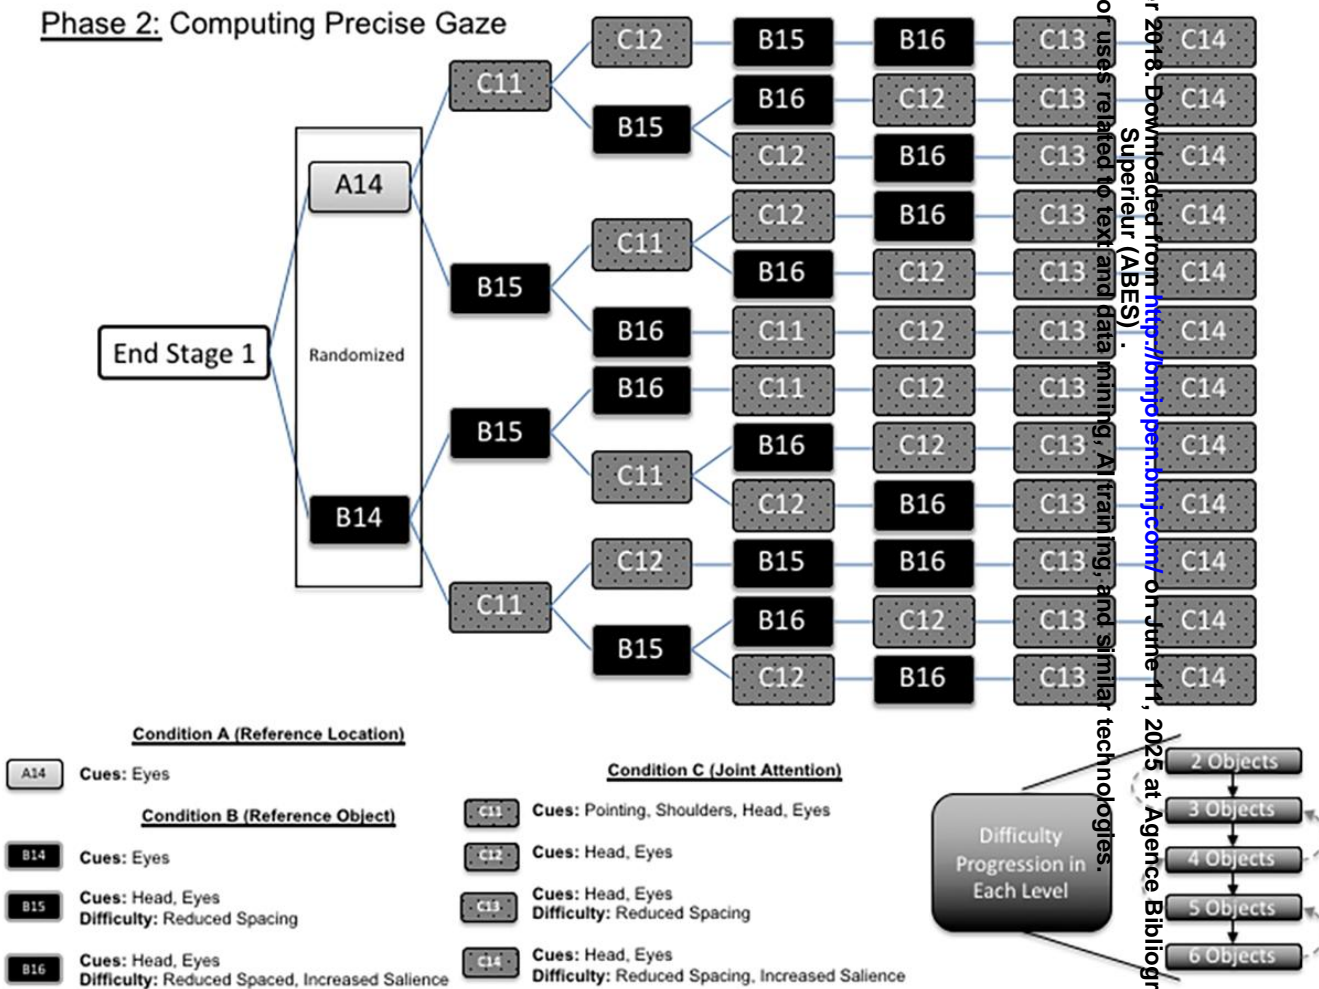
Phase 2: Computing Precise Gaze

End Stage 1

Randomized

A14

B14

C11

B15

B15

C11

C12

B15

C11

B16

B16

C11

C12

B15

B15

B16

C12

B16

C12

B16

B16

C11

C12

C11

C11

B16

B16

C12

B16

C12

B16

C12

C12

C12

C12

C12

C12

B16

B16

C12

B16

C13 C14

C13 C14

C13 C14

C13 C14

C13 C14

C13 C14

C13 C14

C13 C14

C13 C14

C13 C14

C13 C14

C13 C14

Condition A (Reference Location)

A14 Cues: Eyes

Condition B (Reference Object)

B14 Cues: Eyes

B15 Cues: Head, Eyes
Difficulty: Reduced Spacing

B16 Cues: Head, Eyes
Difficulty: Reduced Spaced, Increased Salience

Condition C (Joint Attention)

C11 Cues: Pointing, Shoulders, Head, Eyes

C12 Cues: Head, Eyes

C13 Cues: Head, Eyes
Difficulty: Reduced Spacing

C14 Cues: Head, Eyes
Difficulty: Reduced Spacing, Increased Salience

Difficulty Progression in Each Level

2 Objects

3 Objects

4 Objects

5 Objects

6 Objects

r 2018. Downloaded from http://bmjopen.bmj.com/ on June 11, 2025 at Agence Bibliog
Superieur (ABES) .
or uses related to text and data mining, AI training, and similar technologies.